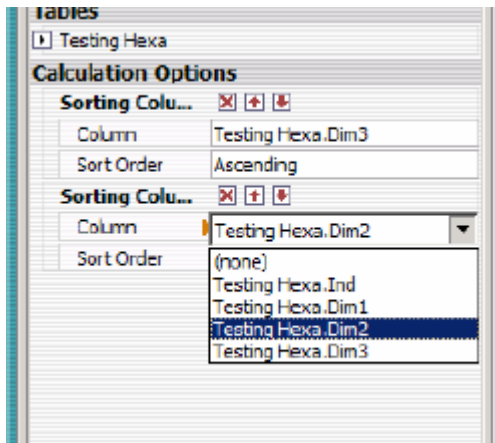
Tables
Testing Hexa
Calculation Options
Sorting Colu...
Column Testing Hexa.Dim3
Sort Order Ascending
Sorting Colu...
Column Testing Hexa.Dim2
Sort Order
(none)
Testing Hexa.Ind
Testing Hexa.Dim1
Testing Hexa.Dim2
Testing Hexa.Dim3